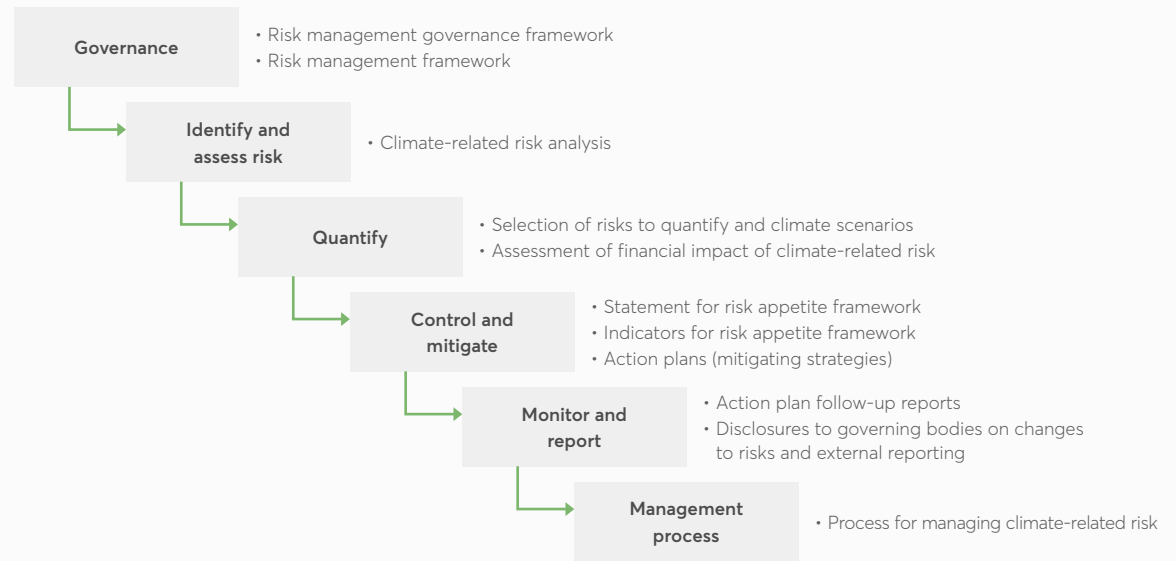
Governance

• Risk management governance framework
• Risk management framework

Identify and assess risk

• Climate-related risk analysis

Quantify

• Selection of risks to quantify and climate scenarios
• Assessment of financial impact of climate-related risk

Control and mitigate

• Statement for risk appetite framework
• Indicators for risk appetite framework
• Action plans (mitigating strategies)

Monitor and report

• Action plan follow-up reports
• Disclosures to governing bodies on changes to risks and external reporting

Management process

• Process for managing climate-related risk